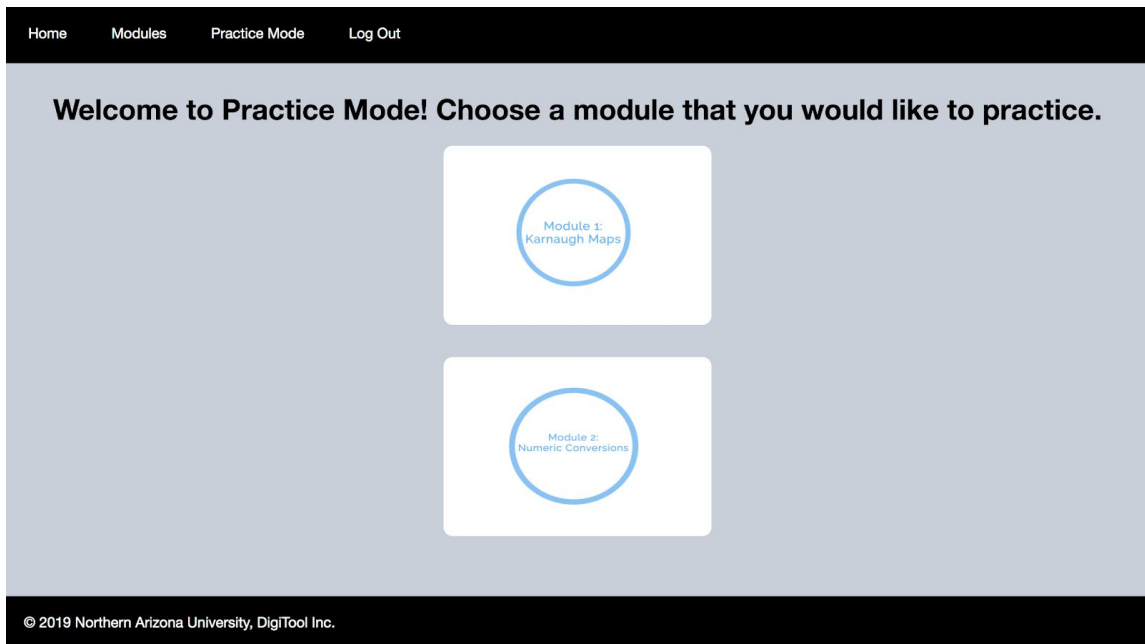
Home Modules Practice Mode Log Out

Welcome to Practice Mode! Choose a module that you would like to practice.

Module 1:
Karnaugh Maps

Module 2:
Numeric Conversions

© 2019 Northern Arizona University, DigiTool Inc.